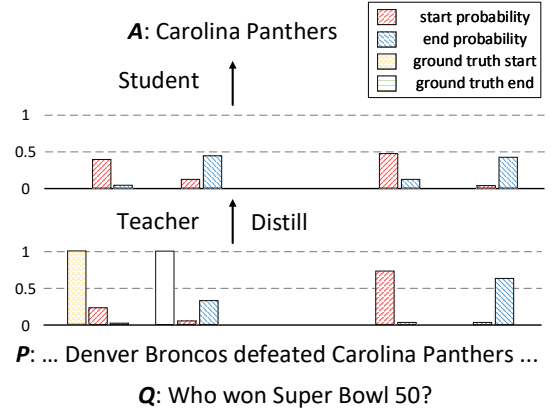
start probability
end probability
ground truth start
ground truth end

*A*: Carolina Panthers

Student

1
0.5
0

Teacher
Distill

1
0.5
0

*P*: … Denver Broncos defeated Carolina Panthers ...

*Q*: Who won Super Bowl 50?